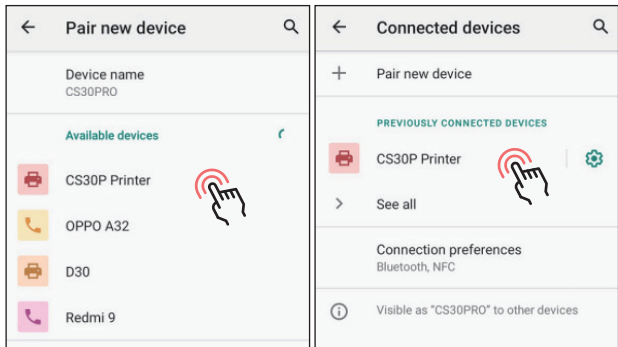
Pair new device

Device name
CS30PRO

Available devices

CS30P Printer

OPPO A32

D30

Redmi 9

Connected devices

Pair new device

PREVIOUSLY CONNECTED DEVICES

CS30P Printer

See all

Connection preferences
Bluetooth, NFC

Visible as "CS30PRO" to other devices